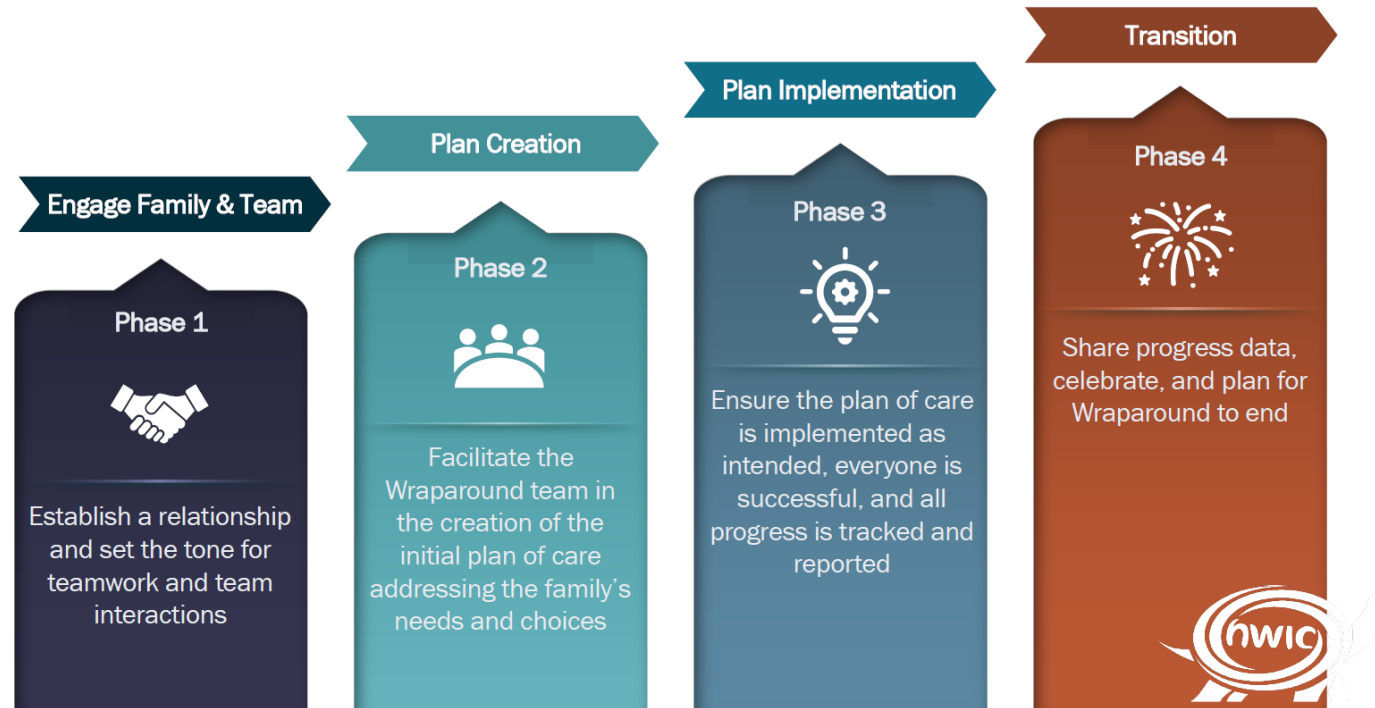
Engage Family & Team

Phase 1

Establish a relationship and set the tone for teamwork and team interactions

Plan Creation

Phase 2

Facilitate the Wraparound team in the creation of the initial plan of care addressing the family's needs and choices

Plan Implementation

Phase 3

Ensure the plan of care is implemented as intended, everyone is successful, and all progress is tracked and reported

Transition

Phase 4

Share progress data, celebrate, and plan for Wraparound to end

nwic